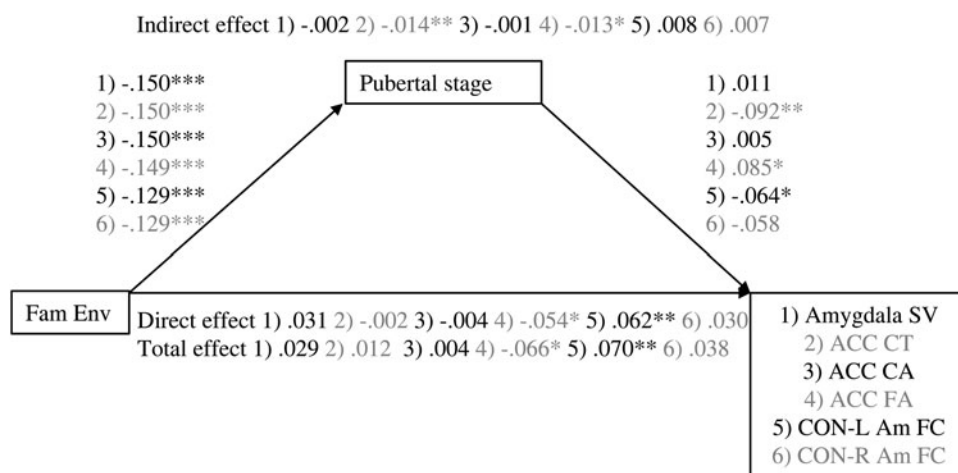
Indirect effect 1) -.002 2) -.014** 3) -.001 4) -.013* 5) .008 6) .007

1) -.150***
2) -.150***
3) -.150***
4) -.149***
5) -.129***
6) -.129***

Pubertal stage

1) .011
2) -.092**
3) .005
4) .085*
5) -.064*
6) -.058

Fam Env

Direct effect 1) .031 2) -.002 3) -.004 4) -.054* 5) .062** 6) .030
Total effect 1) .029 2) .012 3) .004 4) -.066* 5) .070** 6) .038

1) Amygdala SV
2) ACC CT
3) ACC CA
4) ACC FA
5) CON-L Am FC
6) CON-R Am FC